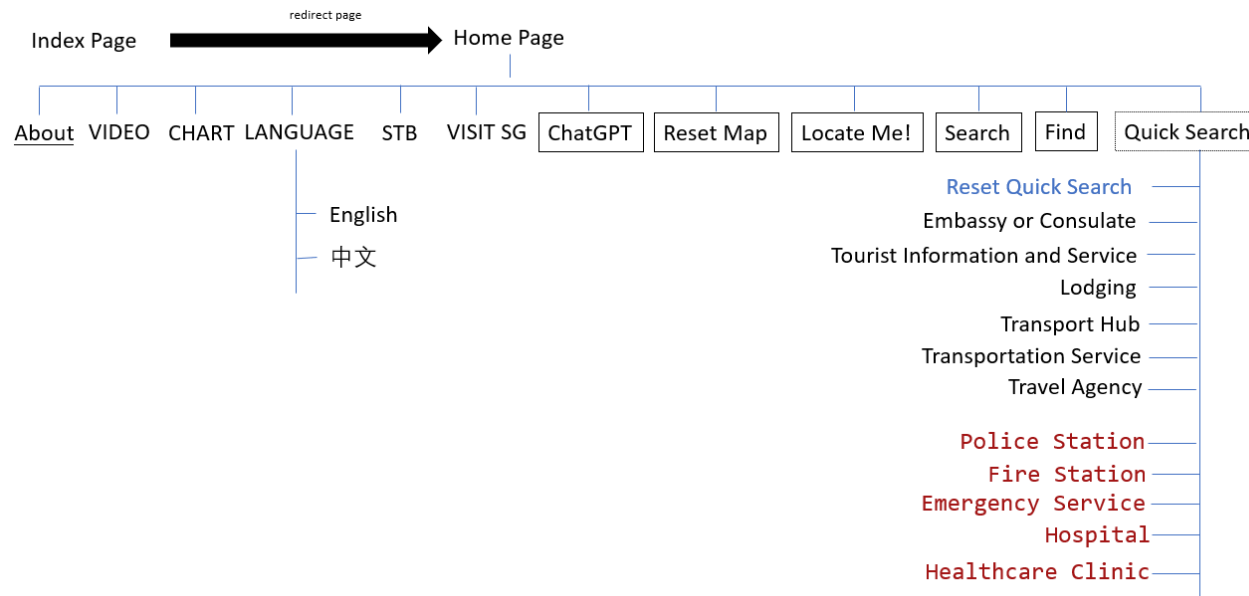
redirect page

Index Page

Home Page

About VIDEO CHART LANGUAGE STB VISIT SG ChatGPT Reset Map Locate Me! Search Find Quick Search

English
中文

Reset Quick Search
Embassy or Consulate
Tourist Information and Service
Lodging
Transport Hub
Transportation Service
Travel Agency

Police Station
Fire Station
Emergency Service
Hospital
Healthcare Clinic